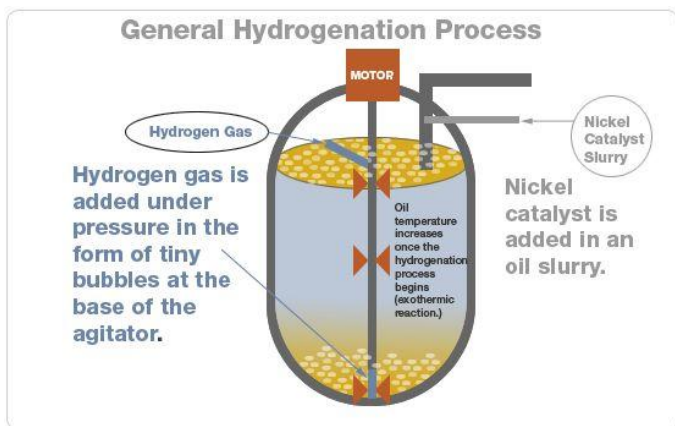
General Hydrogenation Process

MOTOR

Hydrogen Gas

Nickel Catalyst Slurry

Hydrogen gas is added under pressure in the form of tiny bubbles at the base of the agitator.

Oil temperature increases once the hydrogenation process begins (exothermic reaction.)

Nickel catalyst is added in an oil slurry.